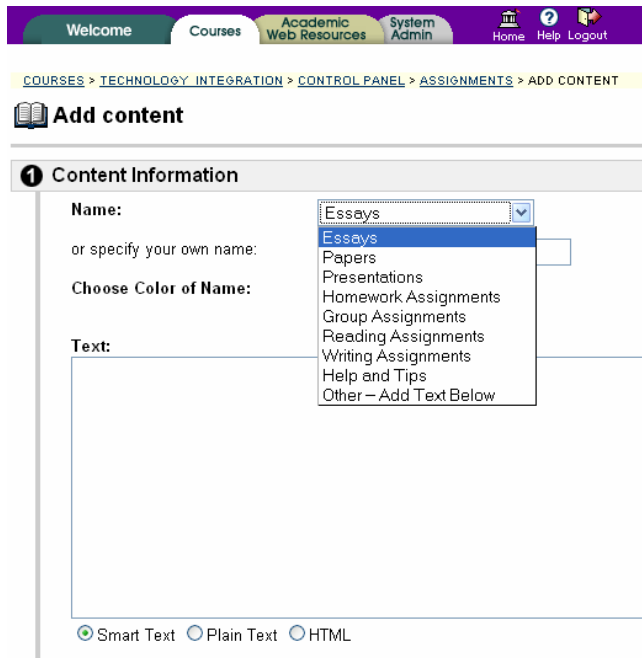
Welcome
Courses
Academic Web Resources
System Admin
Home Help Logout

COURSES > TECHNOLOGY INTEGRATION > CONTROL PANEL > ASSIGNMENTS > ADD CONTENT

Add content

1 Content Information

Name: Essays

or specify your own name:

Choose Color of Name:

Essays
Papers
Presentations
Homework Assignments
Group Assignments
Reading Assignments
Writing Assignments
Help and Tips
Other – Add Text Below

Text:

Smart Text Plain Text HTML